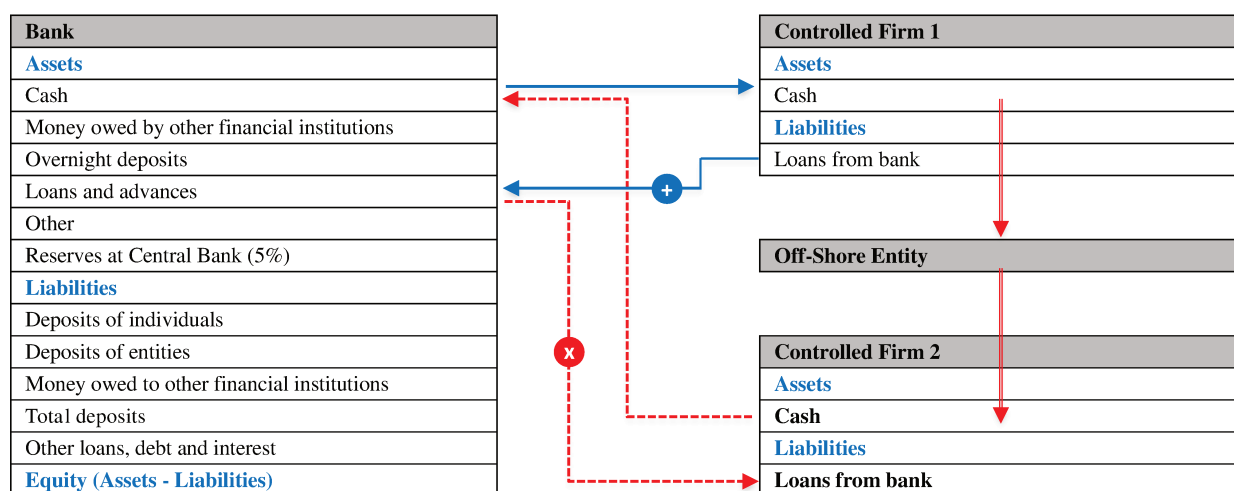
| Bank |
|---|
| Assets |
| Cash |
| Money owed by other financial institutions |
| Overnight deposits |
| Loans and advances |
| Other |
| Reserves at Central Bank (5%) |
| Liabilities |
| Deposits of individuals |
| Deposits of entities |
| Money owed to other financial institutions |
| Total deposits |
| Other loans, debt and interest |
| Equity (Assets - Liabilities) |

+

x

| Controlled Firm 1 |
|---|
| Assets |
| Cash |
| Liabilities |
| Loans from bank |

| Off-Shore Entity |
|---|

| Controlled Firm 2 |
|---|
| Assets |
| Cash |
| Liabilities |
| Loans from bank |